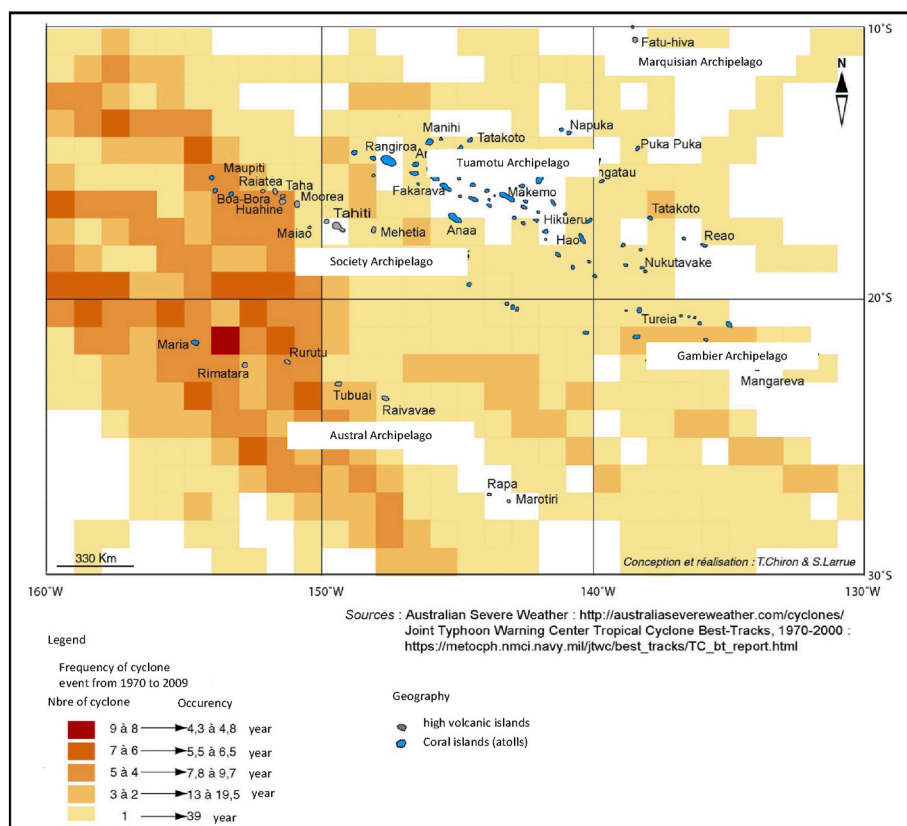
10°S

Fatu-hiva

Marquisian Archipelago

N

Napuka

Manihi

Tatakoto

Rangiroa

Tuamotu Archipelago

Puka Puka

Maupiti

Raiatea

Taha

Boa-Bora

Huahine

Moorea

Fakarava

Makemo

Tatakoto

Tahiti

Hikueru

Maiao

Mehetia

Anaa

Hao

Reao

Society Archipelago

Nukutavake

20°S

Tureia

Maria

Rurutu

Gambier Archipelago

Rimatara

Mangareva

Tubuai

Raivavae

Austral Archipelago

Rapa

Marotiri

330 Km

Conception et réalisation : T.Chiron & S.Larrue

30°S

160°W

150°W

140°W

130°W

Sources : Australian Severe Weather : http://australiasevereweather.com/cyclones/
Joint Typhoon Warning Center Tropical Cyclone Best-Tracks, 1970-2000 :
https://metocph.nmci.navy.mil/jtwc/best_tracks/TC_bt_report.html

Legend

Frequency of cyclone event from 1970 to 2009

Nbre of cyclone

Occurency

9 à 8 → 4,3 à 4,8 year
7 à 6 → 5,5 à 6,5 year
5 à 4 → 7,8 à 9,7 year
3 à 2 → 13 à 19,5 year
1 → 39 year

Geography

high volcanic islands

Coral islands (atolls)